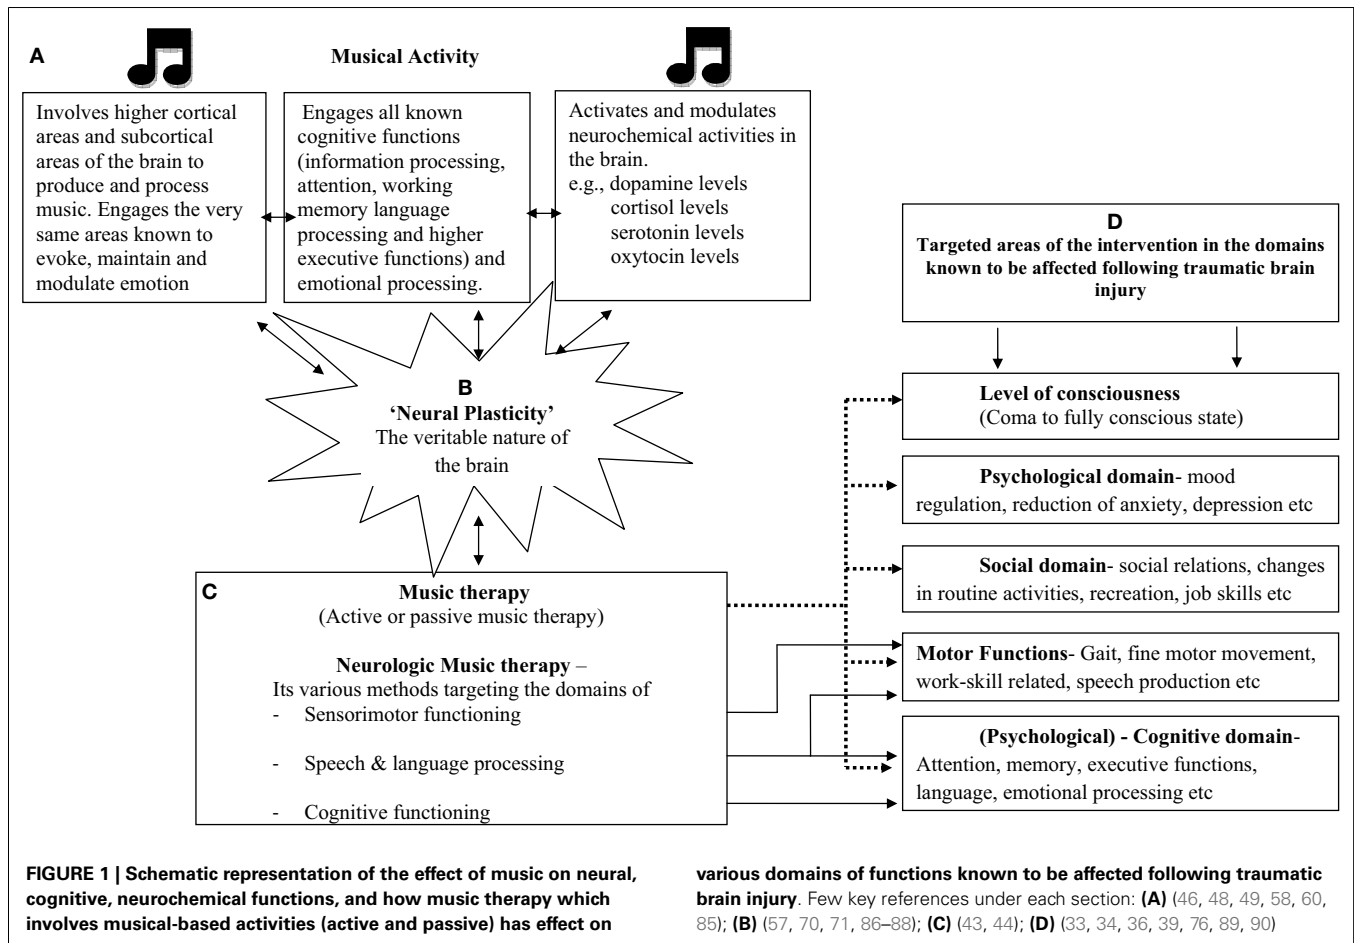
A

Musical Activity

Involves higher cortical areas and subcortical areas of the brain to produce and process music. Engages the very same areas known to evoke, maintain and modulate emotion

Engages all known cognitive functions (information processing, attention, working memory language processing and higher executive functions) and emotional processing.

Activates and modulates neurochemical activities in the brain.
e.g., dopamine levels
cortisol levels
serotonin levels
oxytocin levels

B
'Neural Plasticity'
The veritable nature of the brain

D
Targeted areas of the intervention in the domains known to be affected following traumatic brain injury

Level of consciousness
(Coma to fully conscious state)

Psychological domain- mood regulation, reduction of anxiety, depression etc

Social domain- social relations, changes in routine activities, recreation, job skills etc

Motor Functions- Gait, fine motor movement, work-skill related, speech production etc

(Psychological) - Cognitive domain- Attention, memory, executive functions, language, emotional processing etc

C
Music therapy
(Active or passive music therapy)

Neurologic Music therapy –
Its various methods targeting the domains of
- Sensorimotor functioning
- Speech & language processing
- Cognitive functioning

FIGURE 1 | Schematic representation of the effect of music on neural, cognitive, neurochemical functions, and how music therapy which involves musical-based activities (active and passive) has effect on various domains of functions known to be affected following traumatic brain injury. Few key references under each section: (A) (46, 48, 49, 58, 60, 85); (B) (57, 70, 71, 86–88); (C) (43, 44); (D) (33, 34, 36, 39, 76, 89, 90)